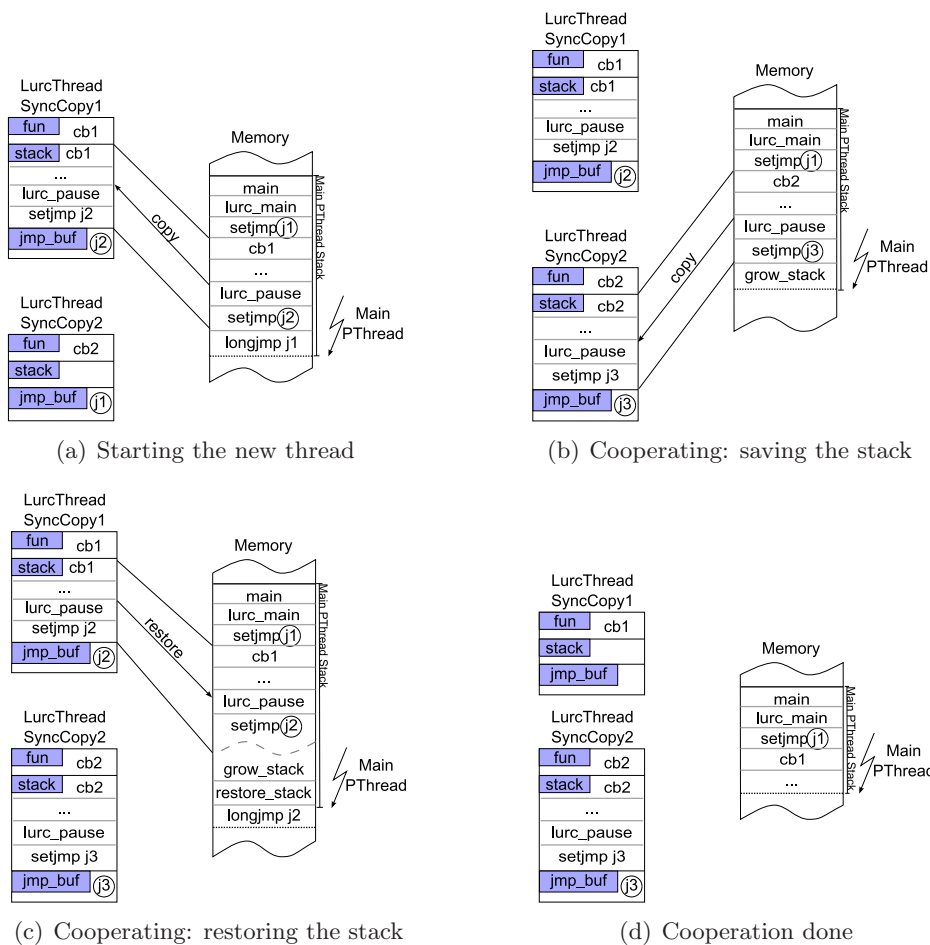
LurcThread
SyncCopy1
fun cb1
stack cb1
...
lurc_pause
setjmp j2
jmp_buf j2

copy

Memory
main
lurc_main
setjmp j1
cb1
...
lurc_pause
setjmp j2
longjmp j1

Main PThread Stack

Main
PThread

LurcThread
SyncCopy2
fun cb2
stack
jmp_buf j1

(a) Starting the new thread

LurcThread
SyncCopy1
fun cb1
stack cb1
...
lurc_pause
setjmp j2
jmp_buf j2

Memory
main
lurc_main
setjmp j1
cb2
...
lurc_pause
setjmp j3
grow_stack

Main PThread Stack

Main
PThread

copy

LurcThread
SyncCopy2
fun cb2
stack cb2
...
lurc_pause
setjmp j3
jmp_buf j3

(b) Cooperating: saving the stack

LurcThread
SyncCopy1
fun cb1
stack cb1
...
lurc_pause
setjmp j2
jmp_buf j2

restore

Memory
main
lurc_main
setjmp j1
cb1
...
lurc_pause
setjmp j2
grow_stack
restore_stack
longjmp j2

Main PThread Stack

Main
PThread

LurcThread
SyncCopy2
fun cb2
stack cb2
...
lurc_pause
setjmp j3
jmp_buf j3

(c) Cooperating: restoring the stack

LurcThread
SyncCopy1
fun cb1
stack
jmp_buf

Memory
main
lurc_main
setjmp j1
cb1
...

Main PThread Stack

Main
PThread

LurcThread
SyncCopy2
fun cb2
stack cb2
...
lurc_pause
setjmp j3
jmp_buf j3

(d) Cooperation done